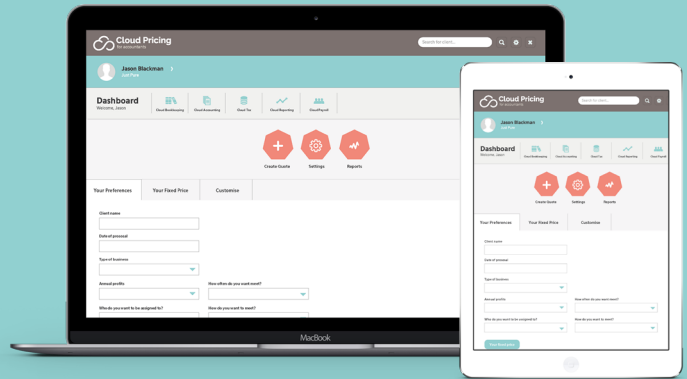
Cloud Pricing
for accountants

Search for client...

Jason Blackman
Sol Pure

Dashboard
Welcome, Jason

Cloud Bookkeeping
Cloud Accounting
Cloud Tax
Cloud Reporting
Cloud Payroll

Create Quote
Settings
Reports

Your Preferences
Your Fixed Price
Customise

Client name

Date of proposal

Type of business

Annual profits

How often do you want meet?

Who do you want to be assigned to?

How do you want to meet?

MacBook

Cloud Pricing
for accountants

Search for client...

Jason Blackman
Sol Pure

Dashboard
Welcome, Jason

Cloud Bookkeeping
Cloud Accounting
Cloud Tax
Cloud Reporting
Cloud Payroll

Create Quote
Settings
Reports

Your Preferences
Your Fixed Price
Customise

Client name

Date of proposal

Type of business

Annual profits

How often do you want meet?

Who do you want to be assigned to?

How do you want to meet?

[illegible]